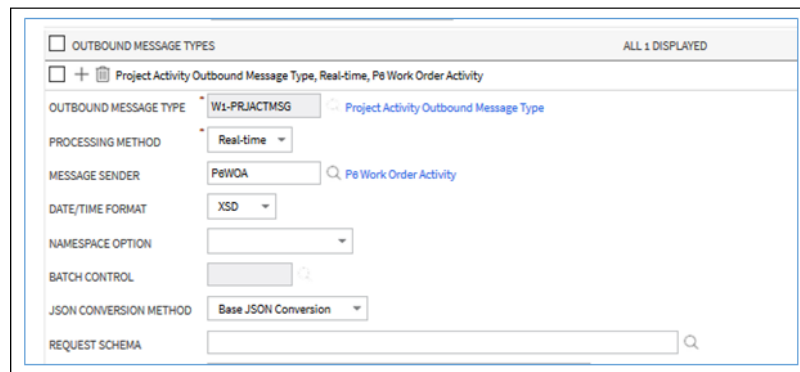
OUTBOUND MESSAGE TYPES

ALL 1 DISPLAYED

Project Activity Outbound Message Type, Real-time, P6 Work Order Activity

| | |
|---|---|
| OUTBOUND MESSAGE TYPE * | W1-PRJACTMSG Project Activity Outbound Message Type |
| PROCESSING METHOD * | Real-time |
| MESSAGE SENDER | P6WOA P6 Work Order Activity |
| DATE/TIME FORMAT | XSD |
| NAMESPACE OPTION | |
| BATCH CONTROL | |
| JSON CONVERSION METHOD | Base JSON Conversion |
| REQUEST SCHEMA | |